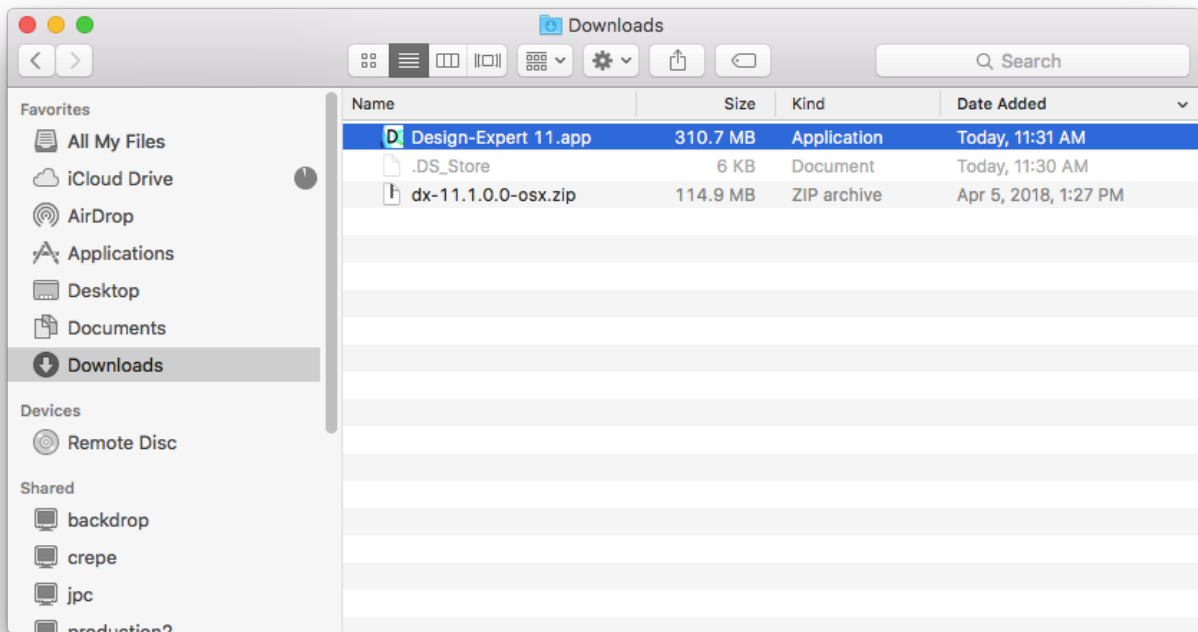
Downloads

Search

Favorites
All My Files
iCloud Drive
AirDrop
Applications
Desktop
Documents
Downloads

Devices
Remote Disc

Shared
backdrop
crepe
jpc
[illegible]

| Name | Size | Kind | Date Added |
|---|---|---|---|
| Design-Expert 11.app | 310.7 MB | Application | Today, 11:31 AM |
| .DS_Store | 6 KB | Document | Today, 11:30 AM |
| dx-11.1.0.0-osx.zip | 114.9 MB | ZIP archive | Apr 5, 2018, 1:27 PM |